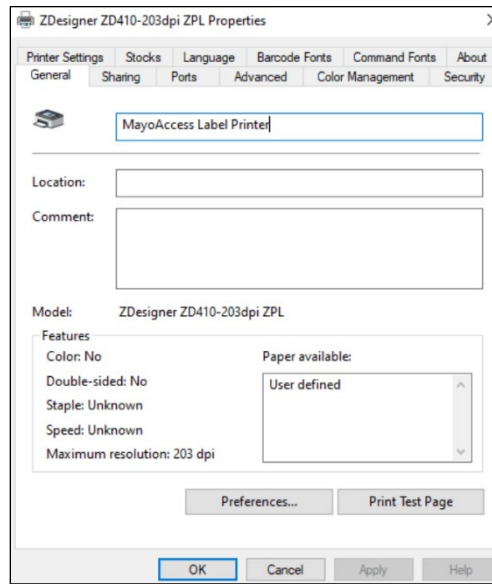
ZDesigner ZD410-203dpi ZPL Properties

Printer Settings | Stocks | Language | Barcode Fonts | Command Fonts | About
General | Sharing | Ports | Advanced | Color Management | Security

MayoAccess Label Printer

Location:

Comment:

Model: ZDesigner ZD410-203dpi ZPL

Features
Color: No
Double-sided: No
Staple: Unknown
Speed: Unknown
Maximum resolution: 203 dpi

Paper available:
User defined

Preferences...
Print Test Page

OK
Cancel
Apply
Help